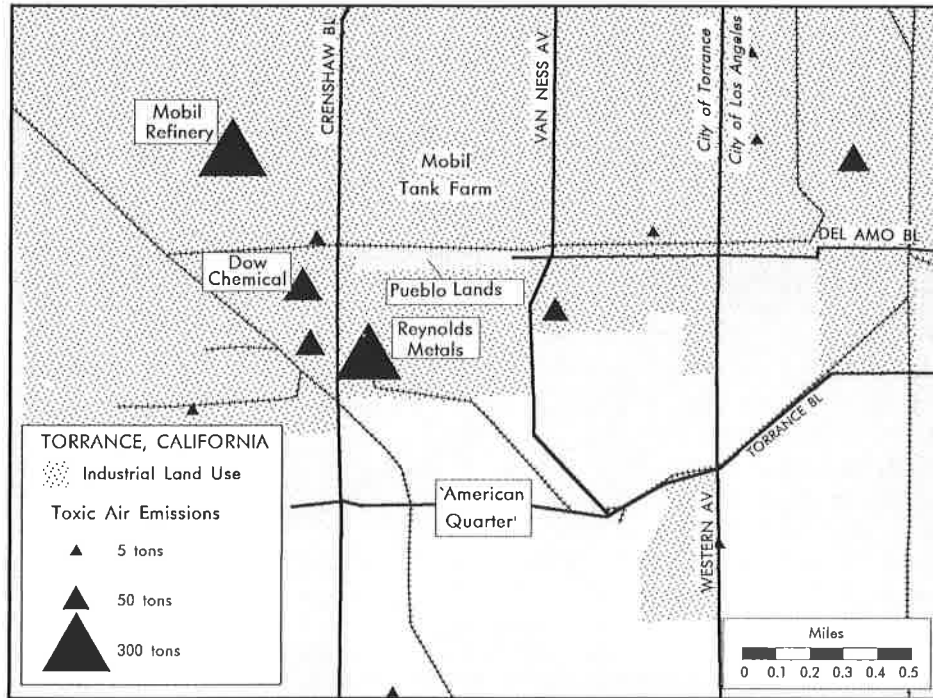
Mobil Refinery

CRENSHAW BL

VAN NESS AV

City of Torrance

City of Los Angeles

Mobil Tank Farm

DEL AMO BL

Dow Chemical

Pueblo Lands

Reynolds Metals

TORRANCE BL

TORRANCE, CALIFORNIA

Industrial Land Use

Toxic Air Emissions

5 tons

50 tons

300 tons

'American Quarter'

WESTERN AV

Miles

0 0.1 0.2 0.3 0.4 0.5